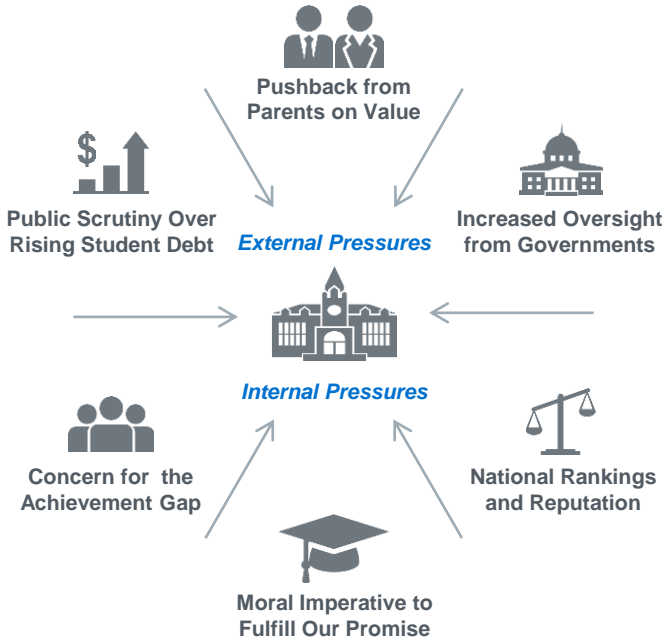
Pushback from Parents on Value

$

Public Scrutiny Over Rising Student Debt

External Pressures

Increased Oversight from Governments

Internal Pressures

Concern for the Achievement Gap

National Rankings and Reputation

Moral Imperative to Fulfill Our Promise